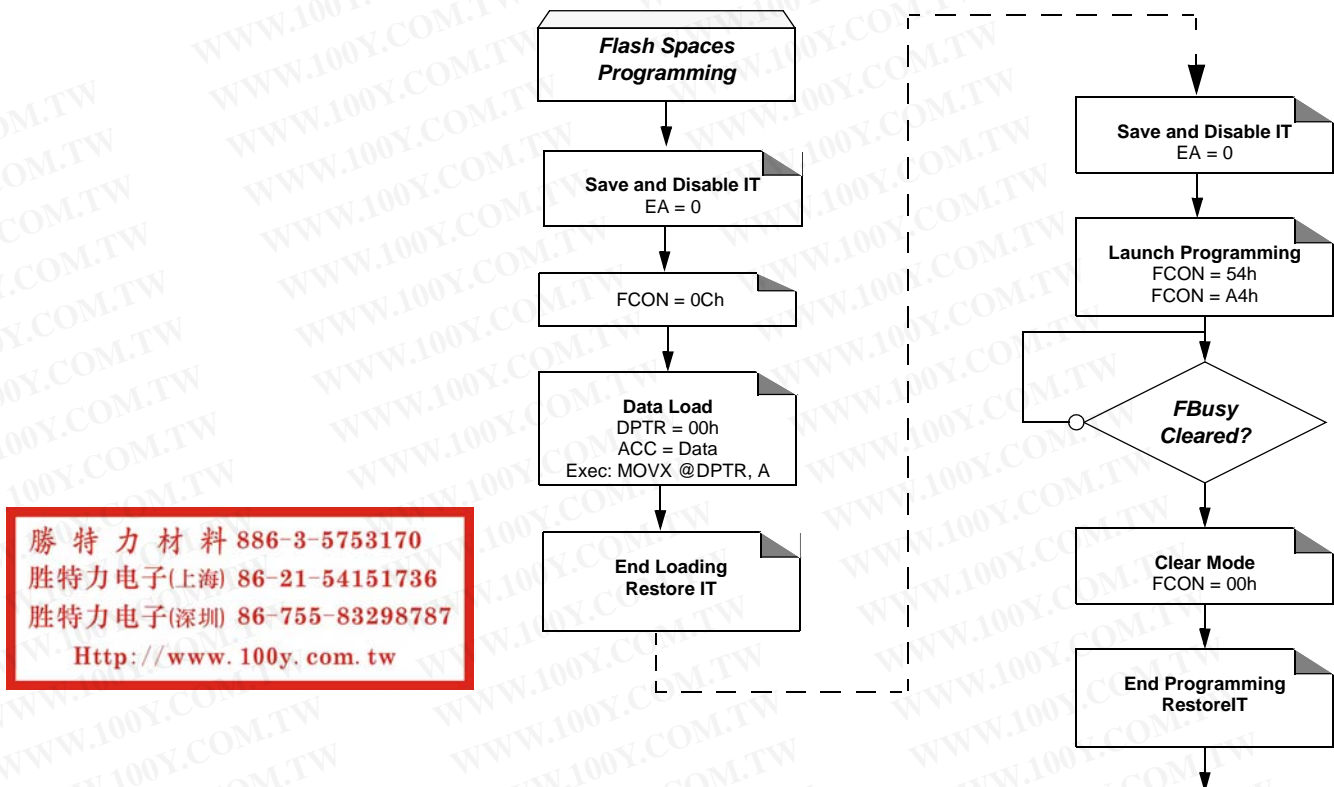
勝 特 力 材 料 886-3-5753170
胜特力电子(上海) 86-21-54151736
胜特力电子(深圳) 86-755-83298787
Http://www.100y.com.tw

Flash Spaces Programming

Save and Disable IT
EA = 0

FCON = 0Ch

Data Load
DPTR = 00h
ACC = Data
Exec: MOVX @DPTR, A

End Loading
Restore IT

Save and Disable IT
EA = 0

Launch Programming
FCON = 54h
FCON = A4h

FBusy Cleared?

Clear Mode
FCON = 00h

End Programming
RestoreIT

WWW.100Y.COM.TW